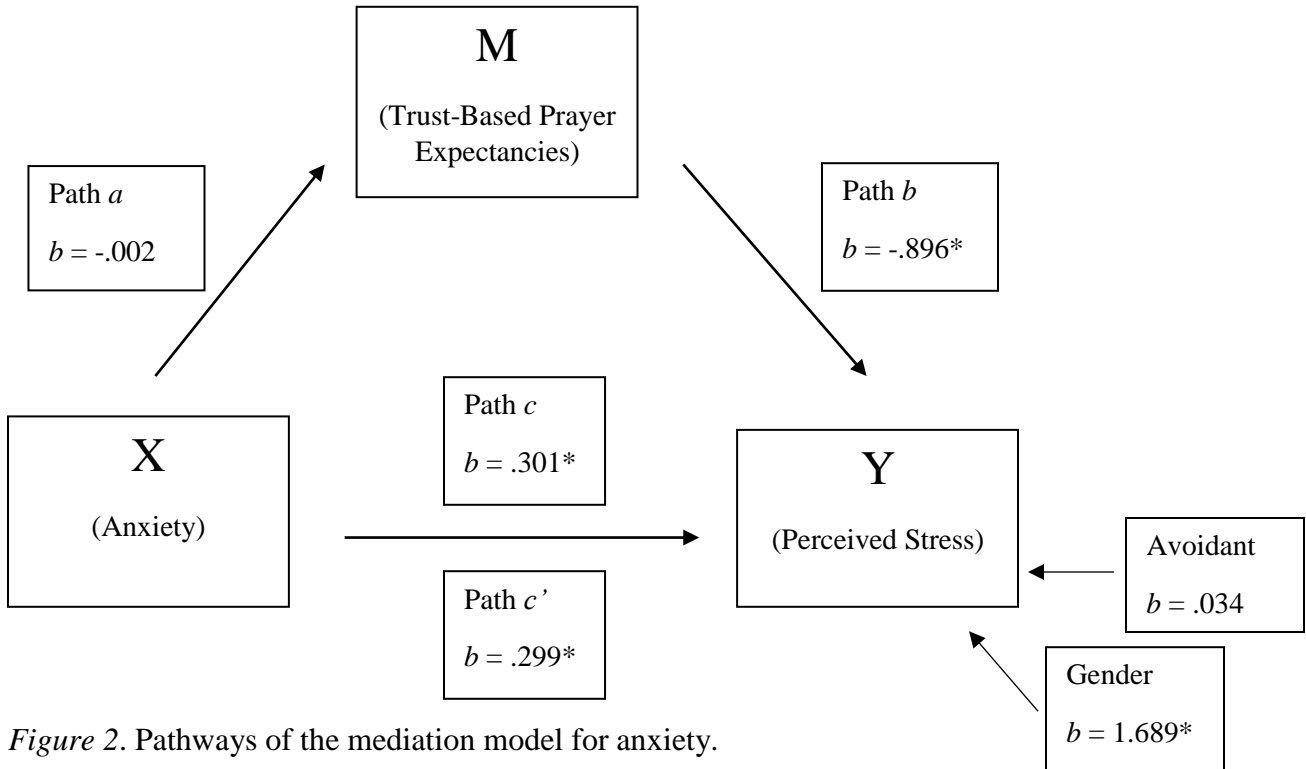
M

(Trust-Based Prayer Expectancies)

Path *a*

*b* = -.002

Path *b*

*b* = -.896*

X

(Anxiety)

Path *c*

*b* = .301*

Path *c'*

*b* = .299*

Y

(Perceived Stress)

Avoidant

*b* = .034

Gender

*b* = 1.689*

*Figure 2*. Pathways of the mediation model for anxiety.